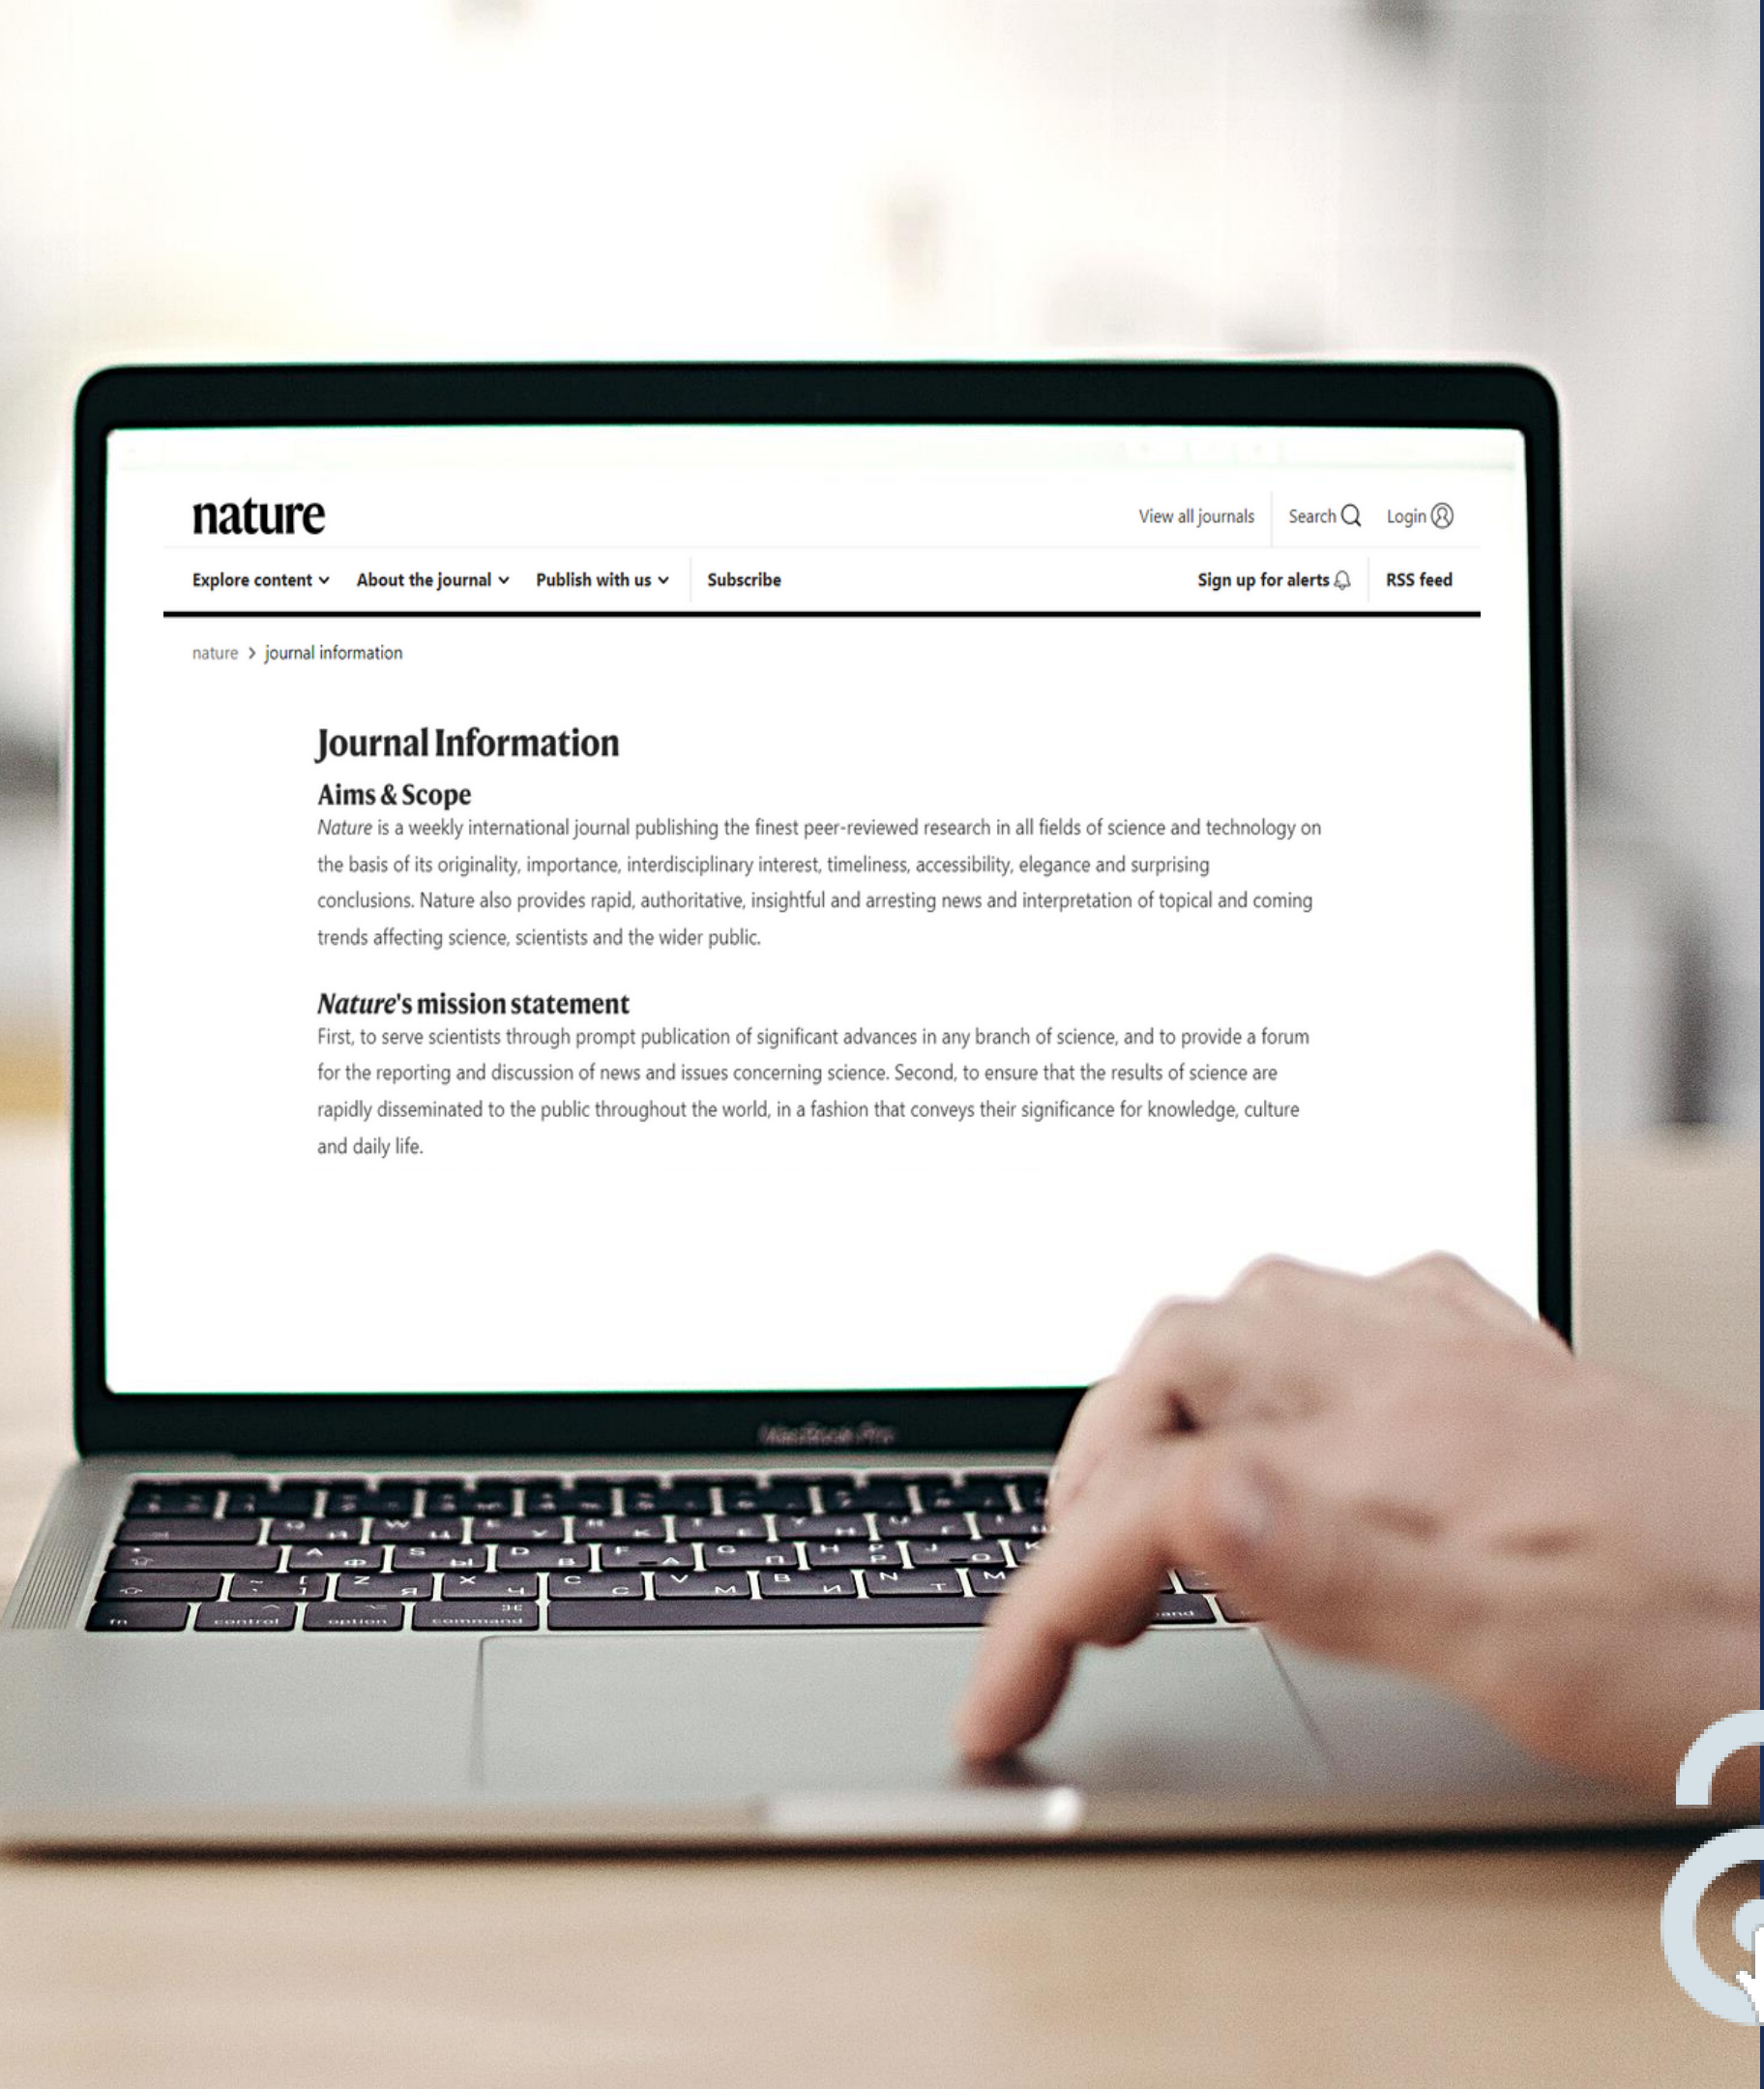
nature

View all journals Search Login

Explore content About the journal Publish with us Subscribe Sign up for alerts RSS feed

nature > journal information

Journal Information

Aims & Scope

Nature is a weekly international journal publishing the finest peer-reviewed research in all fields of science and technology on the basis of its originality, importance, interdisciplinary interest, timeliness, accessibility, elegance and surprising conclusions. Nature also provides rapid, authoritative, insightful and arresting news and interpretation of topical and coming trends affecting science, scientists and the wider public.

Nature's mission statement

First, to serve scientists through prompt publication of significant advances in any branch of science, and to provide a forum for the reporting and discussion of news and issues concerning science. Second, to ensure that the results of science are rapidly disseminated to the public throughout the world, in a fashion that conveys their significance for knowledge, culture and daily life.

MacBook Pro

fn control option command